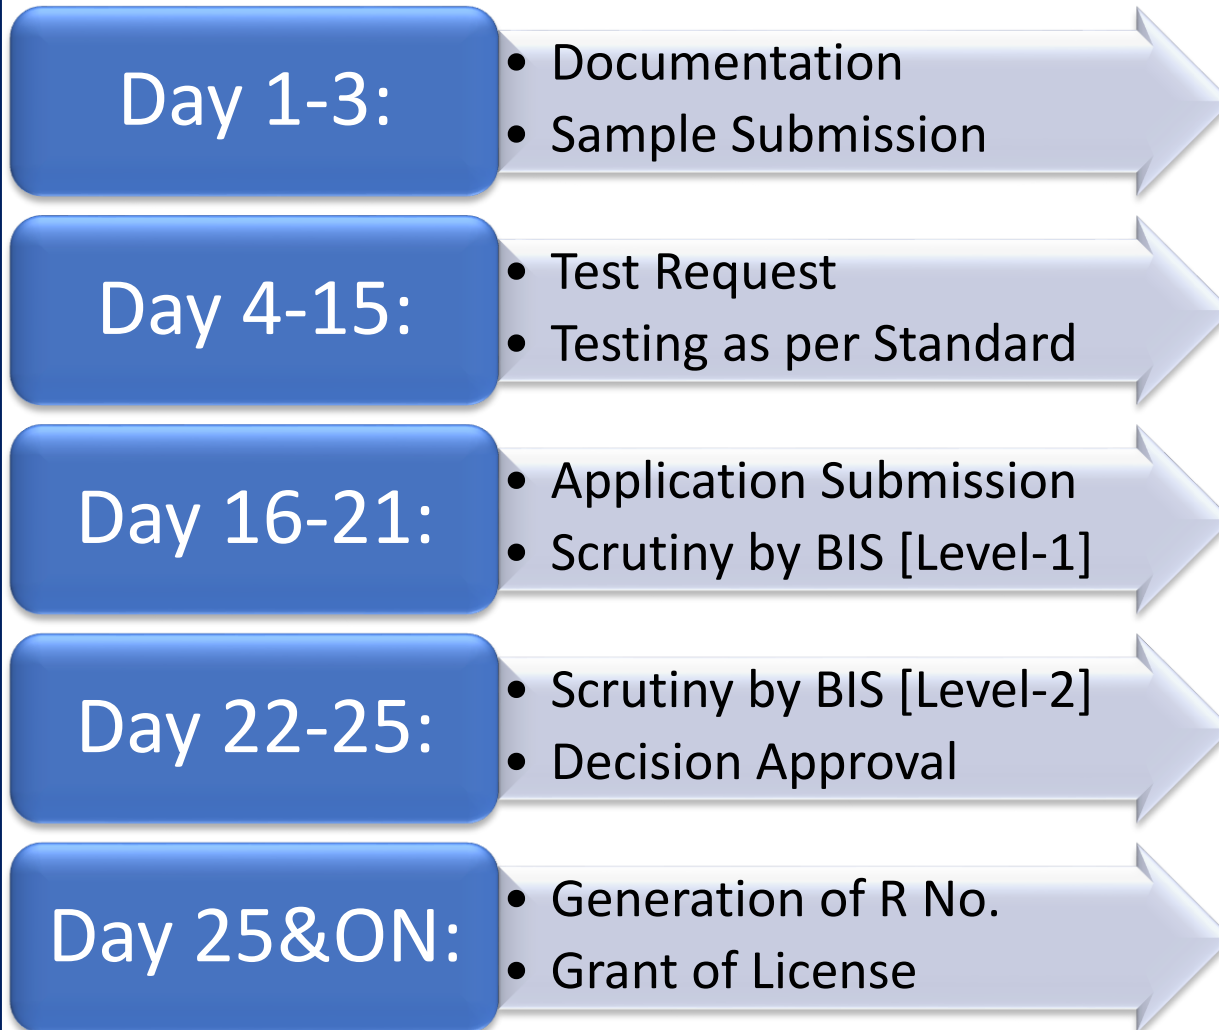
Day 1-3:
- Documentation
- Sample Submission

Day 4-15:
- Test Request
- Testing as per Standard

Day 16-21:
- Application Submission
- Scrutiny by BIS [Level-1]

Day 22-25:
- Scrutiny by BIS [Level-2]
- Decision Approval

Day 25&ON:
- Generation of R No.
- Grant of License